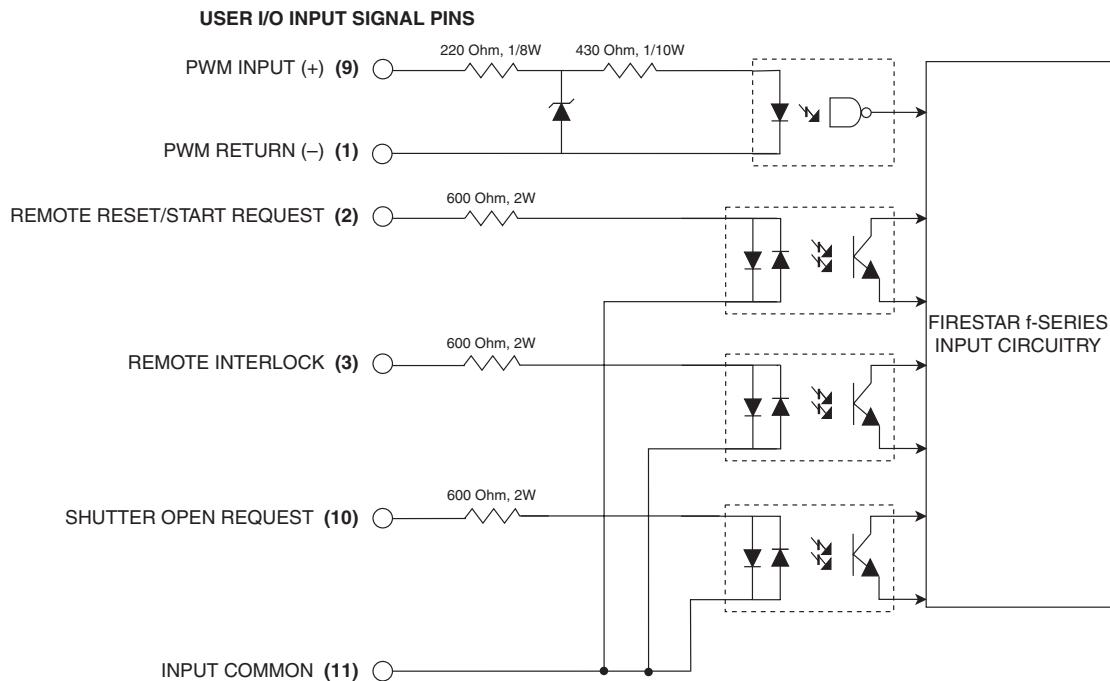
USER I/O INPUT SIGNAL PINS

220 Ohm, 1/8W

430 Ohm, 1/10W

PWM INPUT (+) (9)

PWM RETURN (–) (1)

600 Ohm, 2W

REMOTE RESET/START REQUEST (2)

FIRESTAR f-SERIES INPUT CIRCUITRY

600 Ohm, 2W

REMOTE INTERLOCK (3)

600 Ohm, 2W

SHUTTER OPEN REQUEST (10)

INPUT COMMON (11)